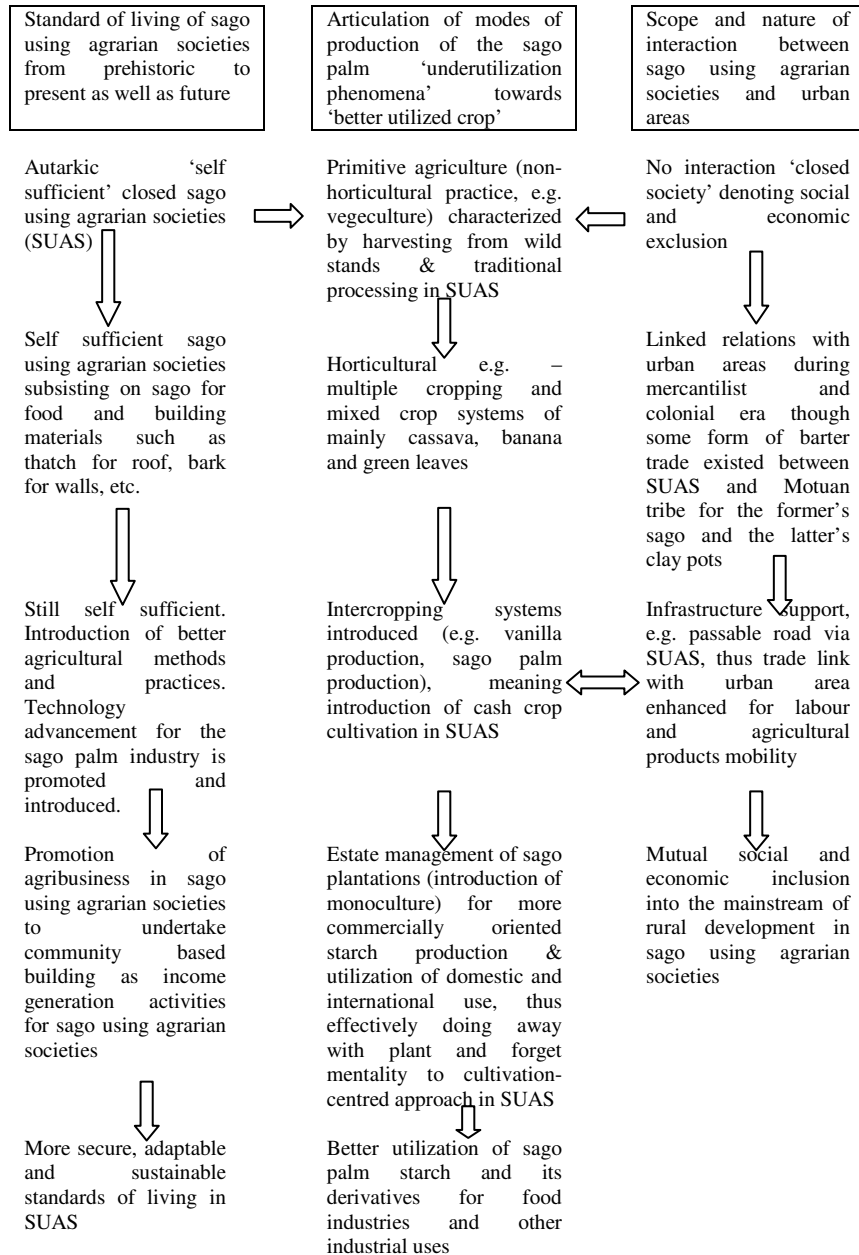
Standard of living of sago using agrarian societies from prehistoric to present as well as future

Autarkic 'self sufficient' closed sago using agrarian societies (SUAS)

Self sufficient sago using agrarian societies subsisting on sago for food and building materials such as thatch for roof, bark for walls, etc.

Still self sufficient. Introduction of better agricultural methods and practices. Technology advancement for the sago palm industry is promoted and introduced.

Promotion of agribusiness in sago using agrarian societies to undertake community based building as income generation activities for sago using agrarian societies

More secure, adaptable and sustainable standards of living in SUAS

Articulation of modes of production of the sago palm 'underutilization phenomena' towards 'better utilized crop'

Primitive agriculture (non-horticultural practice, e.g. vegeculture) characterized by harvesting from wild stands & traditional processing in SUAS

Horticultural e.g. – multiple cropping and mixed crop systems of mainly cassava, banana and green leaves

Intercropping systems introduced (e.g. vanilla production, sago palm production), meaning introduction of cash crop cultivation in SUAS

Estate management of sago plantations (introduction of monoculture) for more commercially oriented starch production & utilization of domestic and international use, thus effectively doing away with plant and forget mentality to cultivation-centred approach in SUAS

Better utilization of sago palm starch and its derivatives for food industries and other industrial uses

Scope and nature of interaction between sago using agrarian societies and urban areas

No interaction 'closed society' denoting social and economic exclusion

Linked relations with urban areas during mercantilist and colonial era though some form of barter trade existed between SUAS and Motuan tribe for the former's sago and the latter's clay pots

Infrastructure support, e.g. passable road via SUAS, thus trade link with urban area enhanced for labour and agricultural products mobility

Mutual social and economic inclusion into the mainstream of rural development in sago using agrarian societies